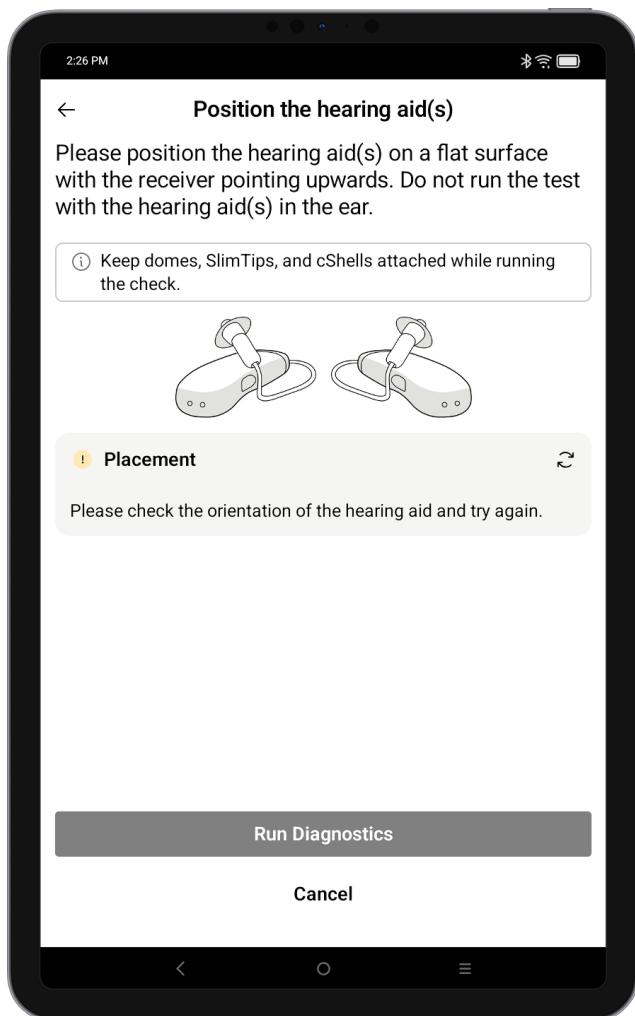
2:26 PM

←

Position the hearing aid(s)

Please position the hearing aid(s) on a flat surface with the receiver pointing upwards. Do not run the test with the hearing aid(s) in the ear.

ⓘ Keep domes, SlimTips, and cShells attached while running the check.

! Placement

Please check the orientation of the hearing aid and try again.

Run Diagnostics

Cancel